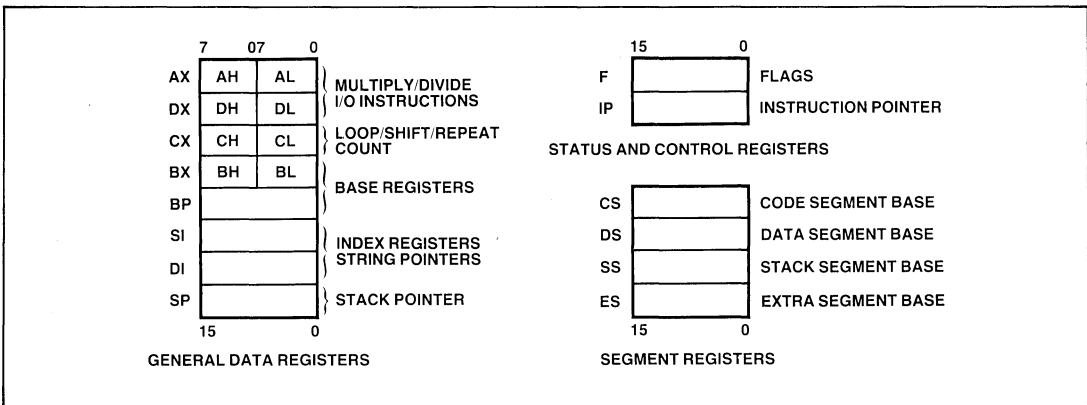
7 07 0

| | | |
|---|---|---|
| AX | AH | AL |
| DX | DH | DL |
| CX | CH | CL |
| BX | BH | BL |
| BP | | |
| SI | | |
| DI | | |
| SP | | |

15 0

MULTIPLY/DIVIDE I/O INSTRUCTIONS

LOOP/SHIFT/REPEAT COUNT

BASE REGISTERS

INDEX REGISTERS STRING POINTERS

STACK POINTER

GENERAL DATA REGISTERS

15 0

F FLAGS

IP INSTRUCTION POINTER

STATUS AND CONTROL REGISTERS

CS CODE SEGMENT BASE

DS DATA SEGMENT BASE

SS STACK SEGMENT BASE

ES EXTRA SEGMENT BASE

15 0

SEGMENT REGISTERS